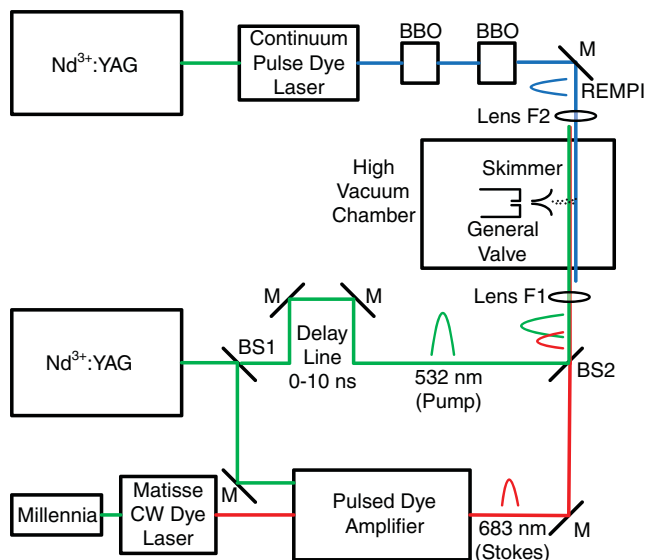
Nd$^{3+}$:YAG

Continuum Pulse Dye Laser

BBO

BBO

M

REMPI

Lens F2

High Vacuum Chamber

Skimmer

General Valve

Lens F1

M

M

Delay Line 0-10 ns

Nd$^{3+}$:YAG

BS1

532 nm (Pump)

BS2

Millennia

Matisse CW Dye Laser

M

Pulsed Dye Amplifier

683 nm (Stokes)

M